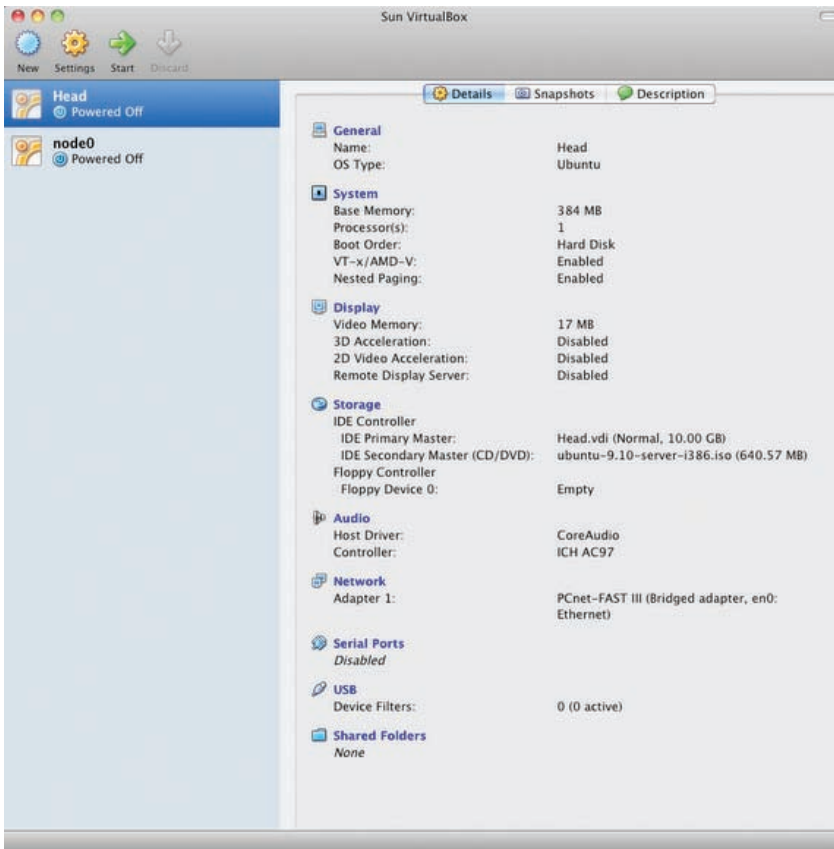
Sun VirtualBox

New Settings Start Discard

Head
Powered Off

node0
Powered Off

Details Snapshots Description

General
Name: Head
OS Type: Ubuntu

System
Base Memory: 384 MB
Processor(s): 1
Boot Order: Hard Disk
VT-x/AMD-V: Enabled
Nested Paging: Enabled

Display
Video Memory: 17 MB
3D Acceleration: Disabled
2D Video Acceleration: Disabled
Remote Display Server: Disabled

Storage
IDE Controller
IDE Primary Master: Head.vdi (Normal, 10.00 GB)
IDE Secondary Master (CD/DVD): ubuntu-9.10-server-i386.iso (640.57 MB)
Floppy Controller
Floppy Device 0: Empty

Audio
Host Driver: CoreAudio
Controller: ICH AC97

Network
Adapter 1: PCnet-FAST III (Bridged adapter, en0: Ethernet)

Serial Ports
Disabled

USB
Device Filters: 0 (0 active)

Shared Folders
None